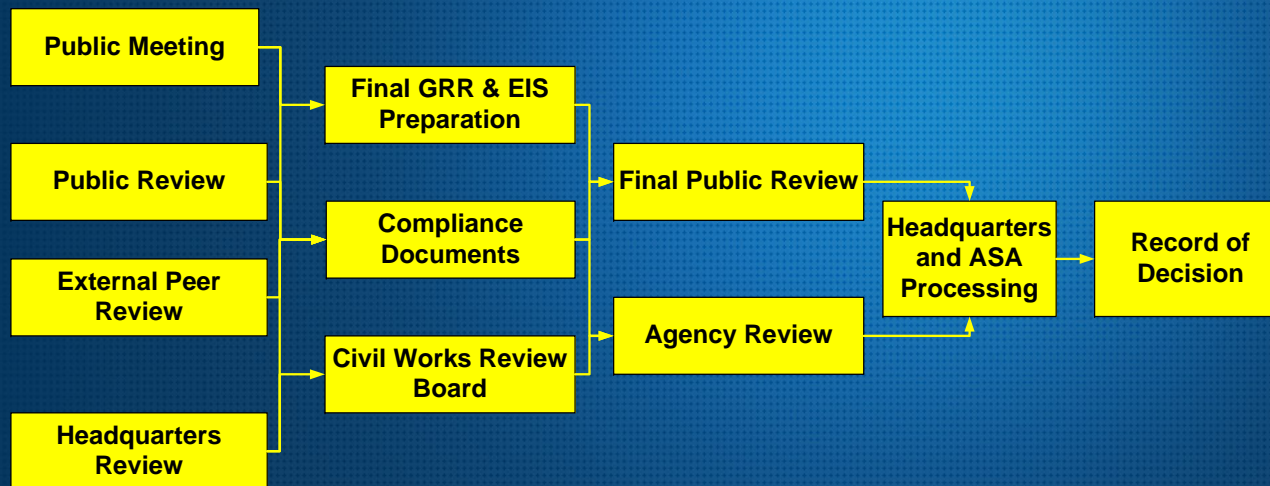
Public Meeting

Public Review

External Peer Review

Headquarters Review

Final GRR & EIS Preparation

Compliance Documents

Civil Works Review Board

Final Public Review

Agency Review

Headquarters and ASA Processing

Record of Decision